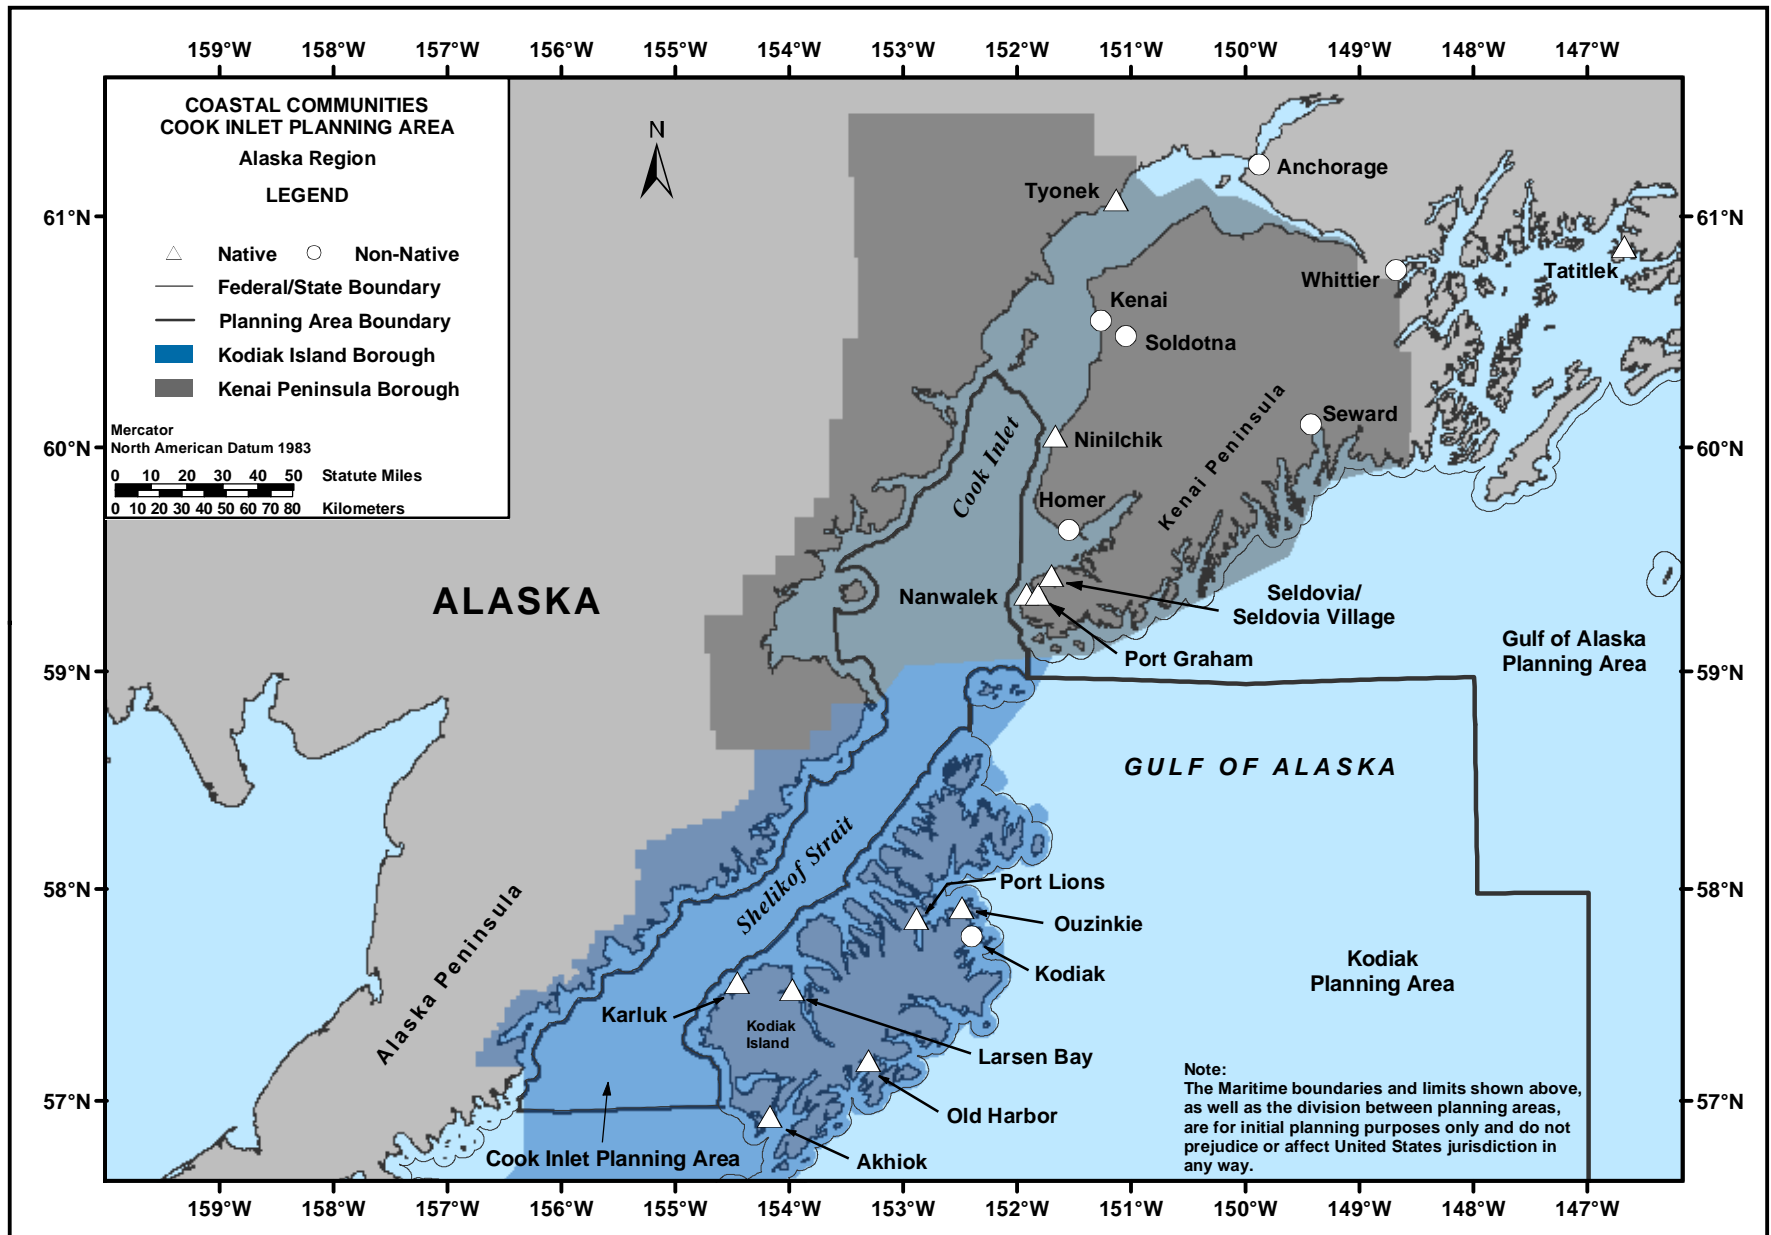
159°W 158°W 157°W 156°W 155°W 154°W 153°W 152°W 151°W 150°W 149°W 148°W 147°W

COASTAL COMMUNITIES
COOK INLET PLANNING AREA
Alaska Region

LEGEND

Native Non-Native
Federal/State Boundary
Planning Area Boundary
Kodiak Island Borough
Kenai Peninsula Borough

Mercator
North American Datum 1983

0 10 20 30 40 50 Statute Miles
0 10 20 30 40 50 60 70 80 Kilometers

N

61°N
60°N
59°N
58°N
57°N

Anchorage
Tyonek
Whittier
Tatitlek
Kenai
Soldotna
Seward
Ninilchik
Cook Inlet
Kenai Peninsula
Homer
ALASKA
Nanwalek
Seldovia/
Seldovia Village
Port Graham
Gulf of Alaska
Planning Area
GULF OF ALASKA
Shelikof Strait
Port Lions
Ouzinkie
Kodiak
Alaska Peninsula
Karluk
Kodiak
Island
Larsen Bay
Kodiak
Planning Area
Old Harbor
Cook Inlet Planning Area
Akhiok

Note:
The Maritime boundaries and limits shown above, as well as the division between planning areas, are for initial planning purposes only and do not prejudice or affect United States jurisdiction in any way.

61°N
60°N
59°N
58°N
57°N

159°W 158°W 157°W 156°W 155°W 154°W 153°W 152°W 151°W 150°W 149°W 148°W 147°W